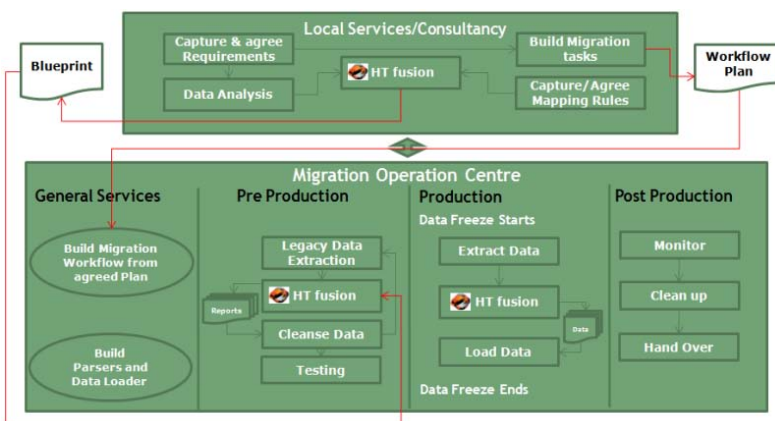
Local Services/Consultancy

Capture & agree Requirements

Data Analysis

HT fusion

Build Migration tasks

Capture/Agree Mapping Rules

Blueprint

Workflow Plan

Migration Operation Centre

General Services

Build Migration Workflow from agreed Plan

Build Parsers and Data Loader

Pre Production

Legacy Data Extraction

Reports

HT fusion

Cleanse Data

Testing

Production

Data Freeze Starts

Extract Data

HT fusion

Data

Load Data

Data Freeze Ends

Post Production

Monitor

Clean up

Hand Over